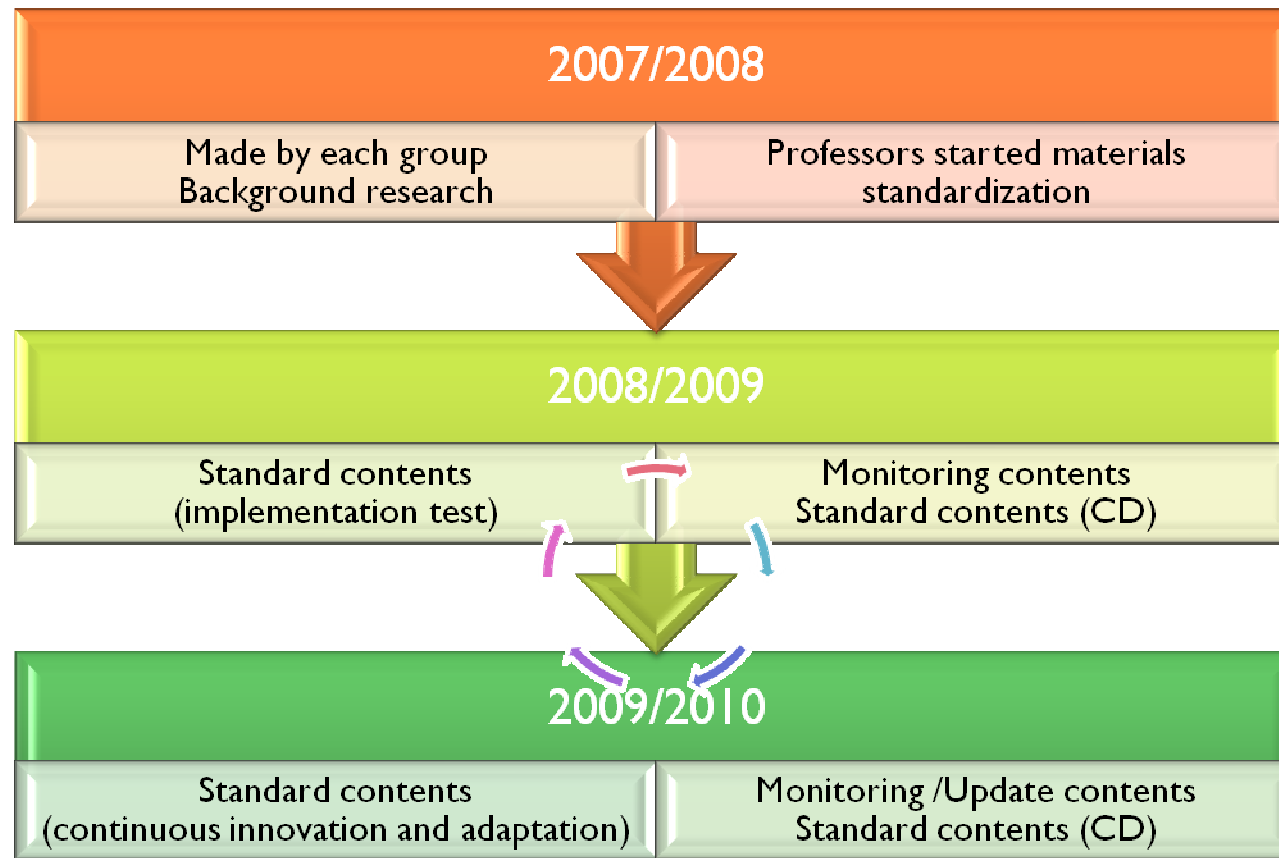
2007/2008

Made by each group
Background research

Professors started materials standardization

2008/2009

Standard contents
(implementation test)

Monitoring contents
Standard contents (CD)

2009/2010

Standard contents
(continuous innovation and adaptation)

Monitoring /Update contents
Standard contents (CD)